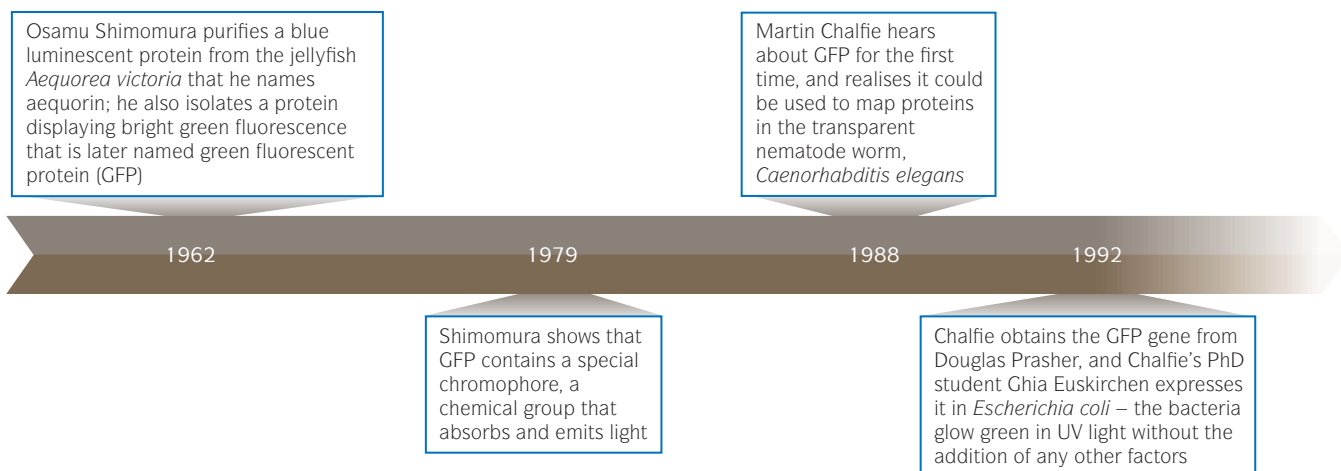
Osamu Shimomura purifies a blue luminescent protein from the jellyfish *Aequorea victoria* that he names aequorin; he also isolates a protein displaying bright green fluorescence that is later named green fluorescent protein (GFP)

Martin Chalfie hears about GFP for the first time, and realises it could be used to map proteins in the transparent nematode worm, *Caenorhabditis elegans*

1962

1979

1988

1992

Shimomura shows that GFP contains a special chromophore, a chemical group that absorbs and emits light

Chalfie obtains the GFP gene from Douglas Prasher, and Chalfie's PhD student Ghia Euskirchen expresses it in *Escherichia coli* – the bacteria glow green in UV light without the addition of any other factors